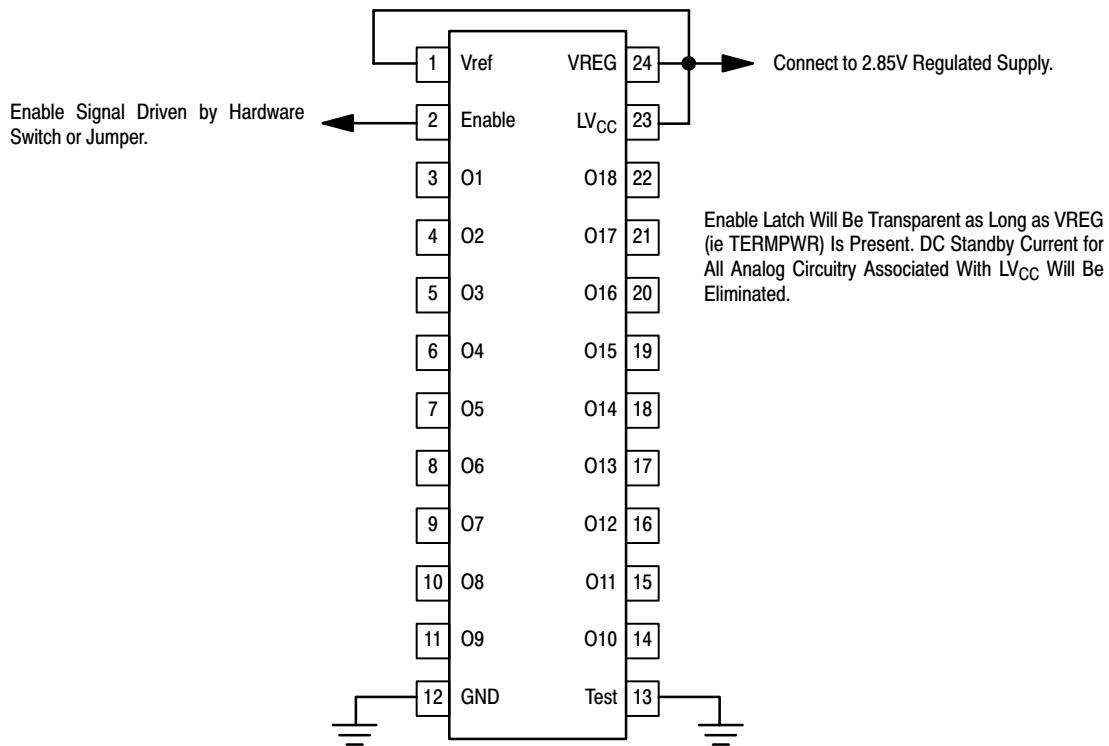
Enable Signal Driven by Hardware Switch or Jumper.

1 Vref
2 Enable
3 O1
4 O2
5 O3
6 O4
7 O5
8 O6
9 O7
10 O8
11 O9
12 GND

VREG 24
$LV_{CC}$ 23
O18 22
O17 21
O16 20
O15 19
O14 18
O13 17
O12 16
O11 15
O10 14
Test 13

Connect to 2.85V Regulated Supply.

Enable Latch Will Be Transparent as Long as VREG (ie TERMPWR) Is Present. DC Standby Current for All Analog Circuitry Associated With $LV_{CC}$ Will Be Eliminated.